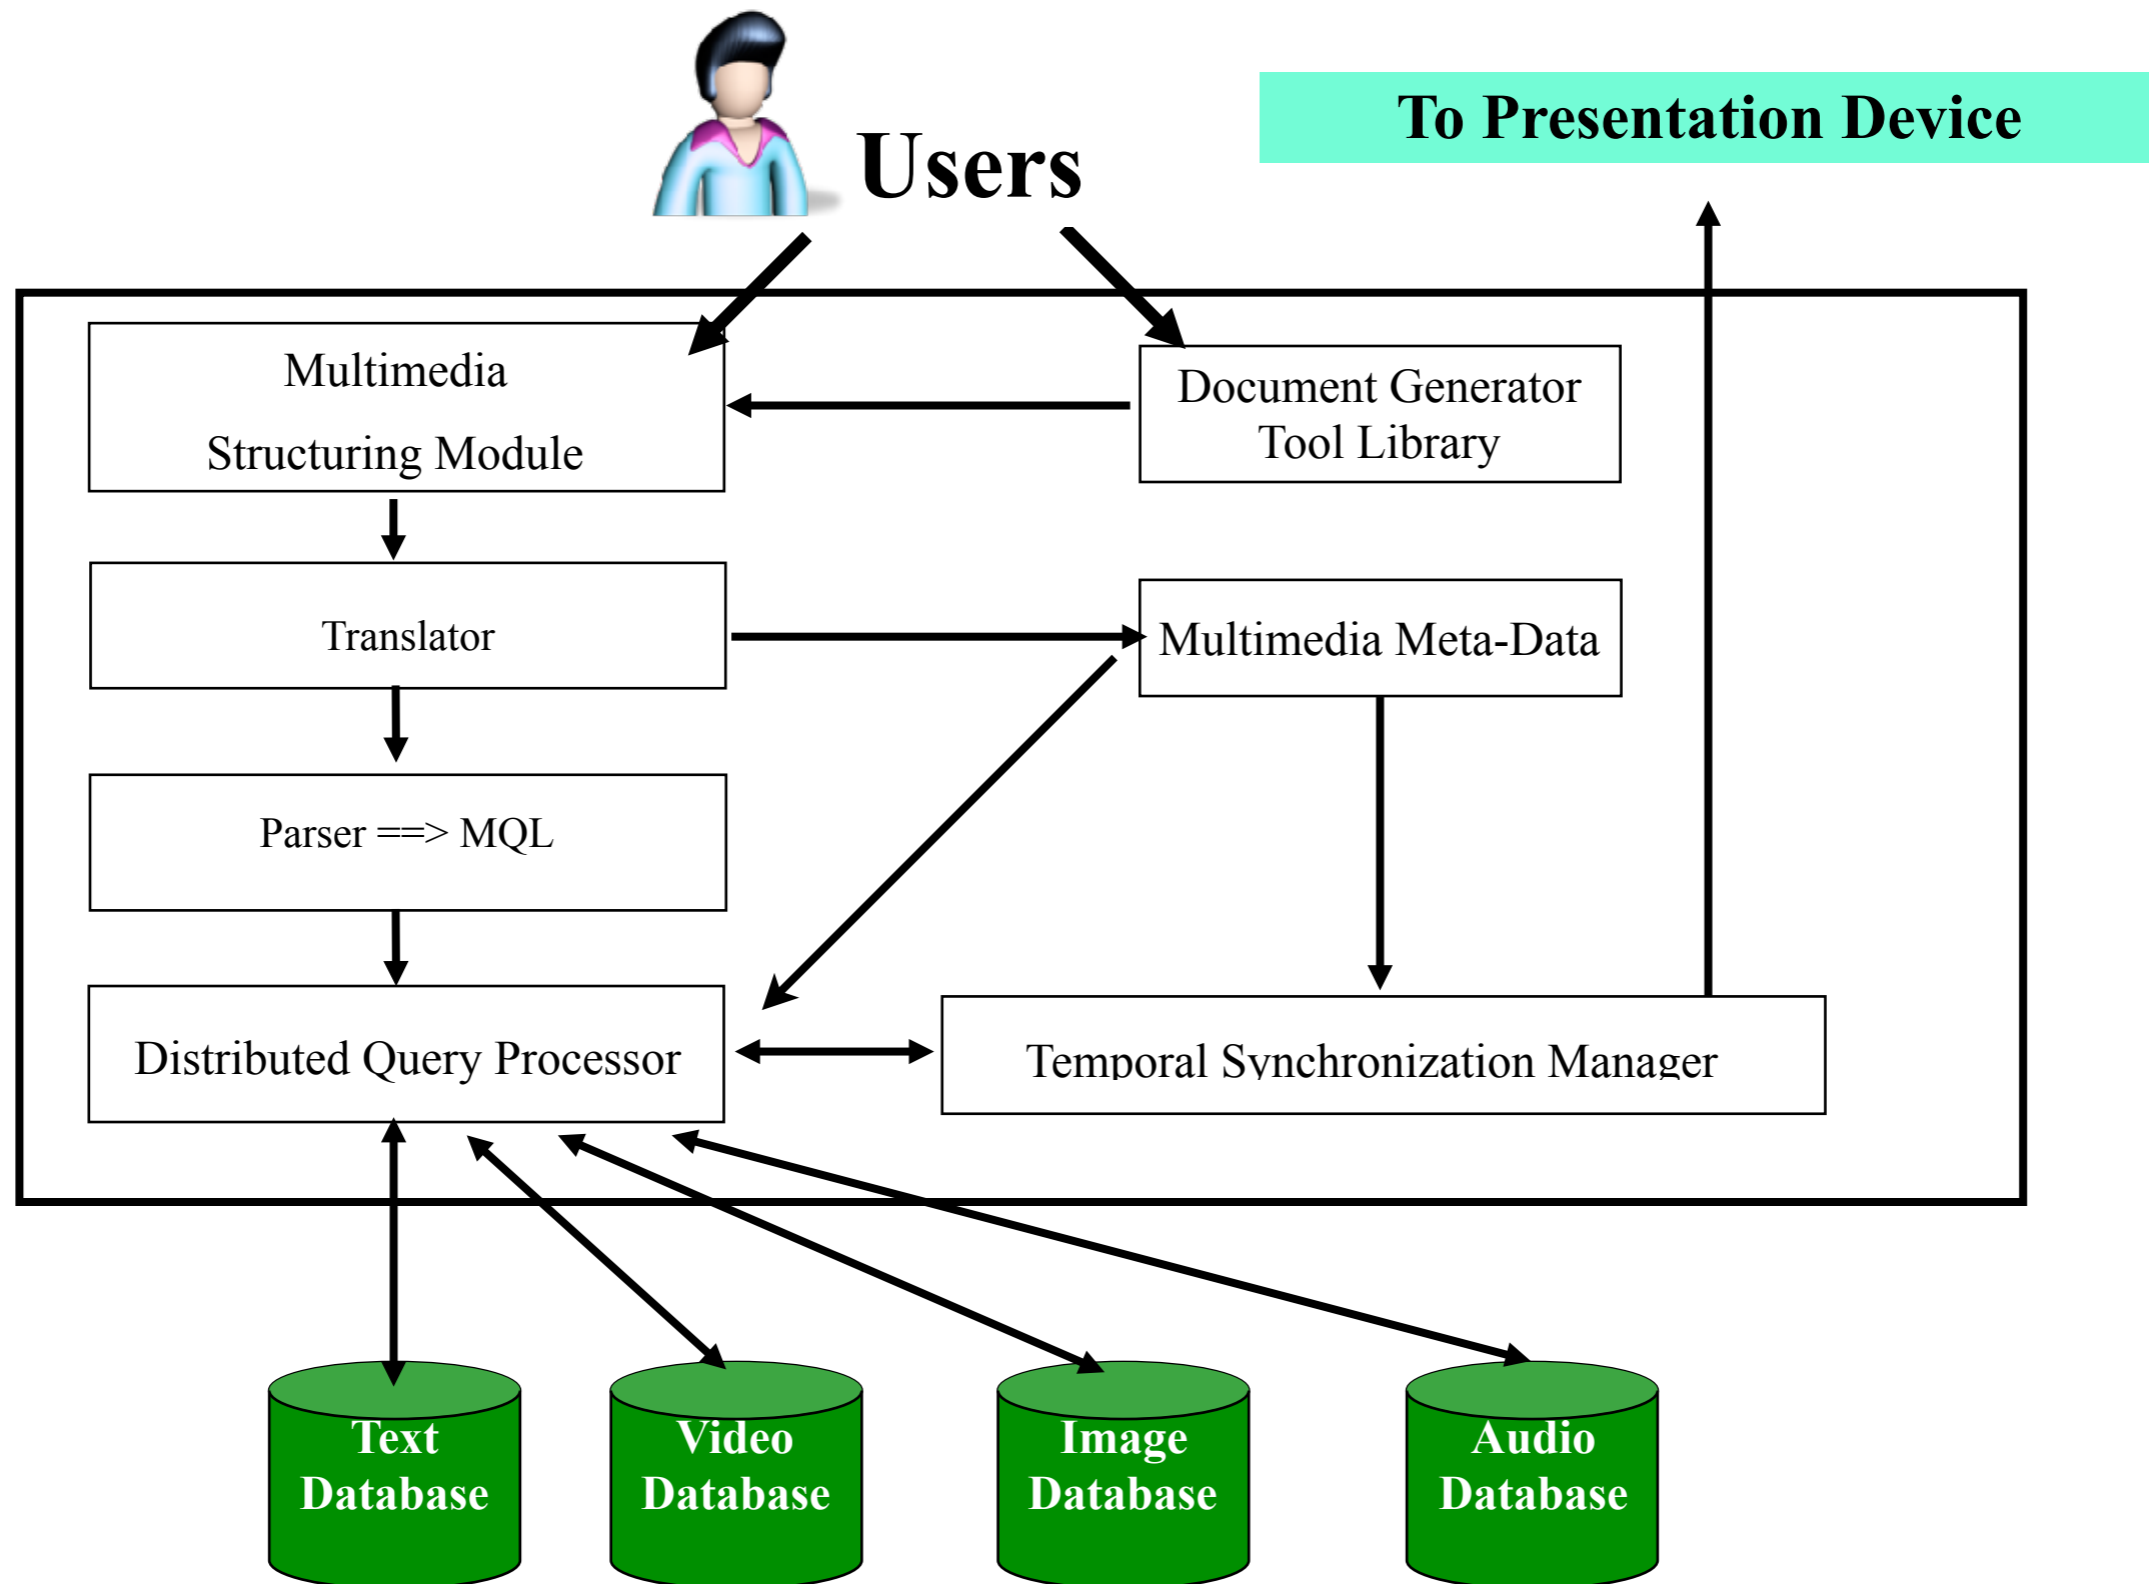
Users

To Presentation Device

Multimedia Structuring Module

Document Generator Tool Library

Translator

Multimedia Meta-Data

Parser ==> MQL

Distributed Query Processor

Temporal Synchronization Manager

Text Database

Video Database

Image Database

Audio Database